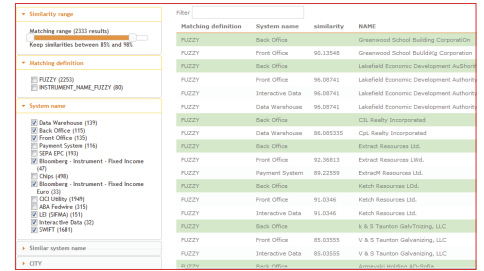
Similarity range

Matching range (2333 results)

Keep similarities between 85% and 98%

Matching definition

FUZZY (2253)
INSTRUMENT_NAME_FUZZY (80)

System name

Data Warehouse (139)
Back Office (115)
Front Office (135)
Payment System (116)
SEPA EPC (193)
Bloomberg - Instrument - Fixed Income (47)
Chips (498)
Bloomberg - Instrument - Fixed Income Euro (33)
CICI Utility (1949)
ABA Fedwire (315)
LEI (SIFMA) (151)
Interactive Data (32)
SWIFT (1681)

Similar system name

CITY

Filter

| Matching definition | System name | similarity | NAME |
|---|---|---|---|
| FUZZY | Back Office | | Greenwood School Building Corporation |
| FUZZY | Front Office | 90.13548 | Greenwood School BuildiNg Corporation |
| FUZZY | Back Office | | Lakefield Economic Development Authority |
| FUZZY | Front Office | 96.08741 | Lakefield Economic Development Authority |
| FUZZY | Interactive Data | 96.08741 | Lakefield Economic Development Authority |
| FUZZY | Data Warehouse | 96.08741 | Lakefield Economic Development Authority |
| FUZZY | Back Office | | CSL Realty Incorporated |
| FUZZY | Data Warehouse | 86.085335 | CpL Realty Incorporated |
| FUZZY | Back Office | | Extract Resources Ltd. |
| FUZZY | Front Office | 92.36813 | Extract Resources LWd. |
| FUZZY | Payment System | 89.22559 | ExtracT Resources Ltd. |
| FUZZY | Back Office | | Ketch Resources LOd. |
| FUZZY | Front Office | 91.0346 | Ketch Resources Ltd. |
| FUZZY | Interactive Data | 91.0346 | Ketch Resources Ltd. |
| FUZZY | Back Office | | k & S Taunton GalvTnizing, LLC |
| FUZZY | Front Office | 85.03555 | V & S Taunton Galvanizing, LLC |
| FUZZY | Interactive Data | 85.03555 | V & S Taunton Galvanizing, LLC |
| FUZZY | Back Office | | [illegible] |